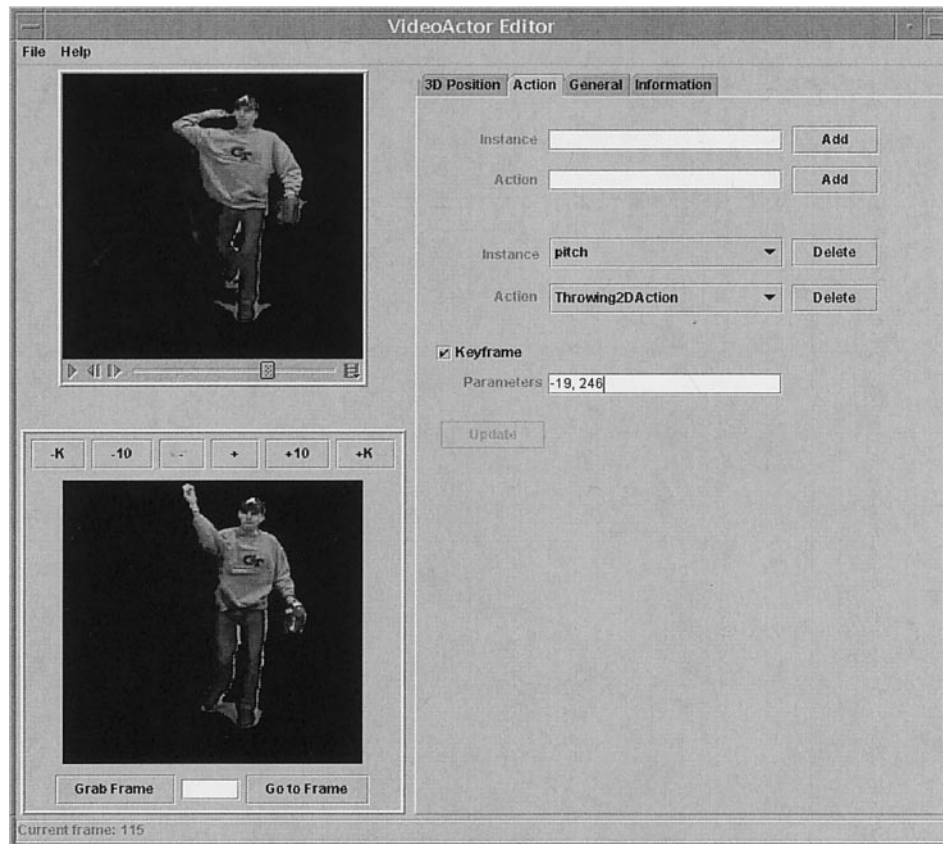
VideoActor Editor

File Help

3D Position | Action | General | Information

Instance [ ] Add

Action [ ] Add

Instance pitch Delete

Action Throwing2DAction Delete

Keyframe

Parameters -19, 246

Update

-K -10 - + +10 +K

Grab Frame Go to Frame

Current frame: 115